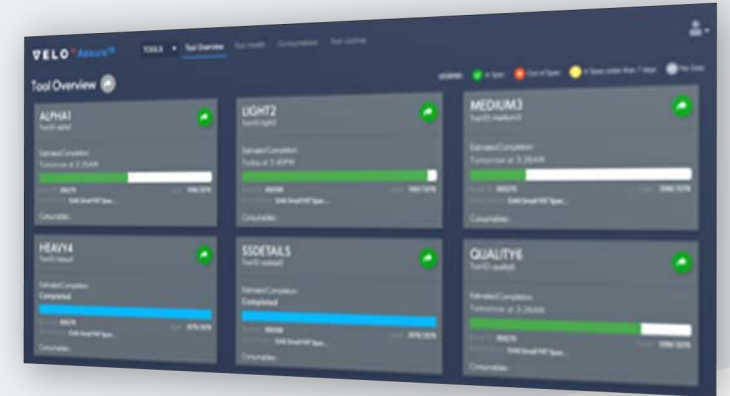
VELO Assure

TOOLS

Tool Overview

Tool Health

Consumables

Tool Uptime

Tool Overview

LEGEND

In Spec

Out of Spec

In Spec Under than 7 days

No Data

ALPHA1

Tool ID: alpha1

Estimated Completion

Tomorrow at 3:39AM

Consumables

LIGHT2

Tool ID: light2

Estimated Completion

Today at 5:40PM

Consumables

MEDIUM3

Tool ID: medium3

Estimated Completion

Tomorrow at 3:28AM

Consumables

HEAVY4

Tool ID: heavy4

Estimated Completion

Completed

Consumables

SSDETAILS

Tool ID: ssdetail5

Estimated Completion

Completed

Consumables

QUALITY6

Tool ID: quality6

Estimated Completion

Tomorrow at 3:29AM

Consumables